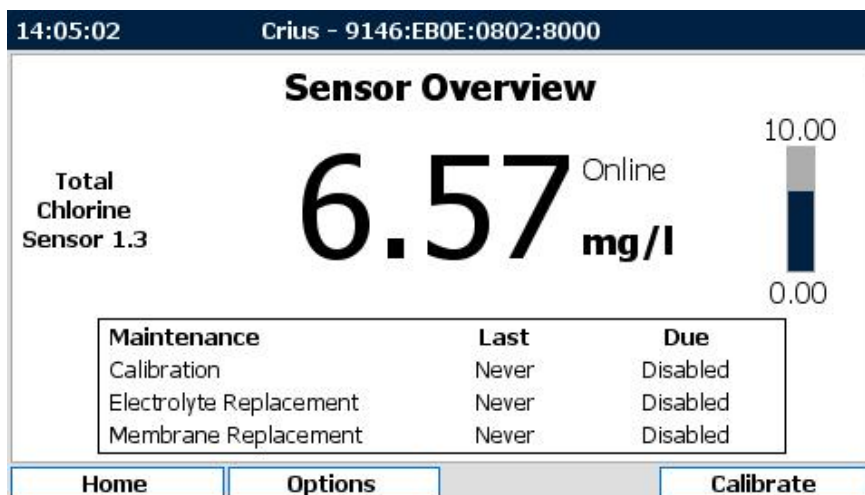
14:05:02 Crius - 9146:EB0E:0802:8000

Sensor Overview

Total Chlorine Sensor 1.3

6.57 Online mg/l

10.00

0.00

| Maintenance | Last | Due |
|---|---|---|
| Calibration | Never | Disabled |
| Electrolyte Replacement | Never | Disabled |
| Membrane Replacement | Never | Disabled |

Home Options Calibrate